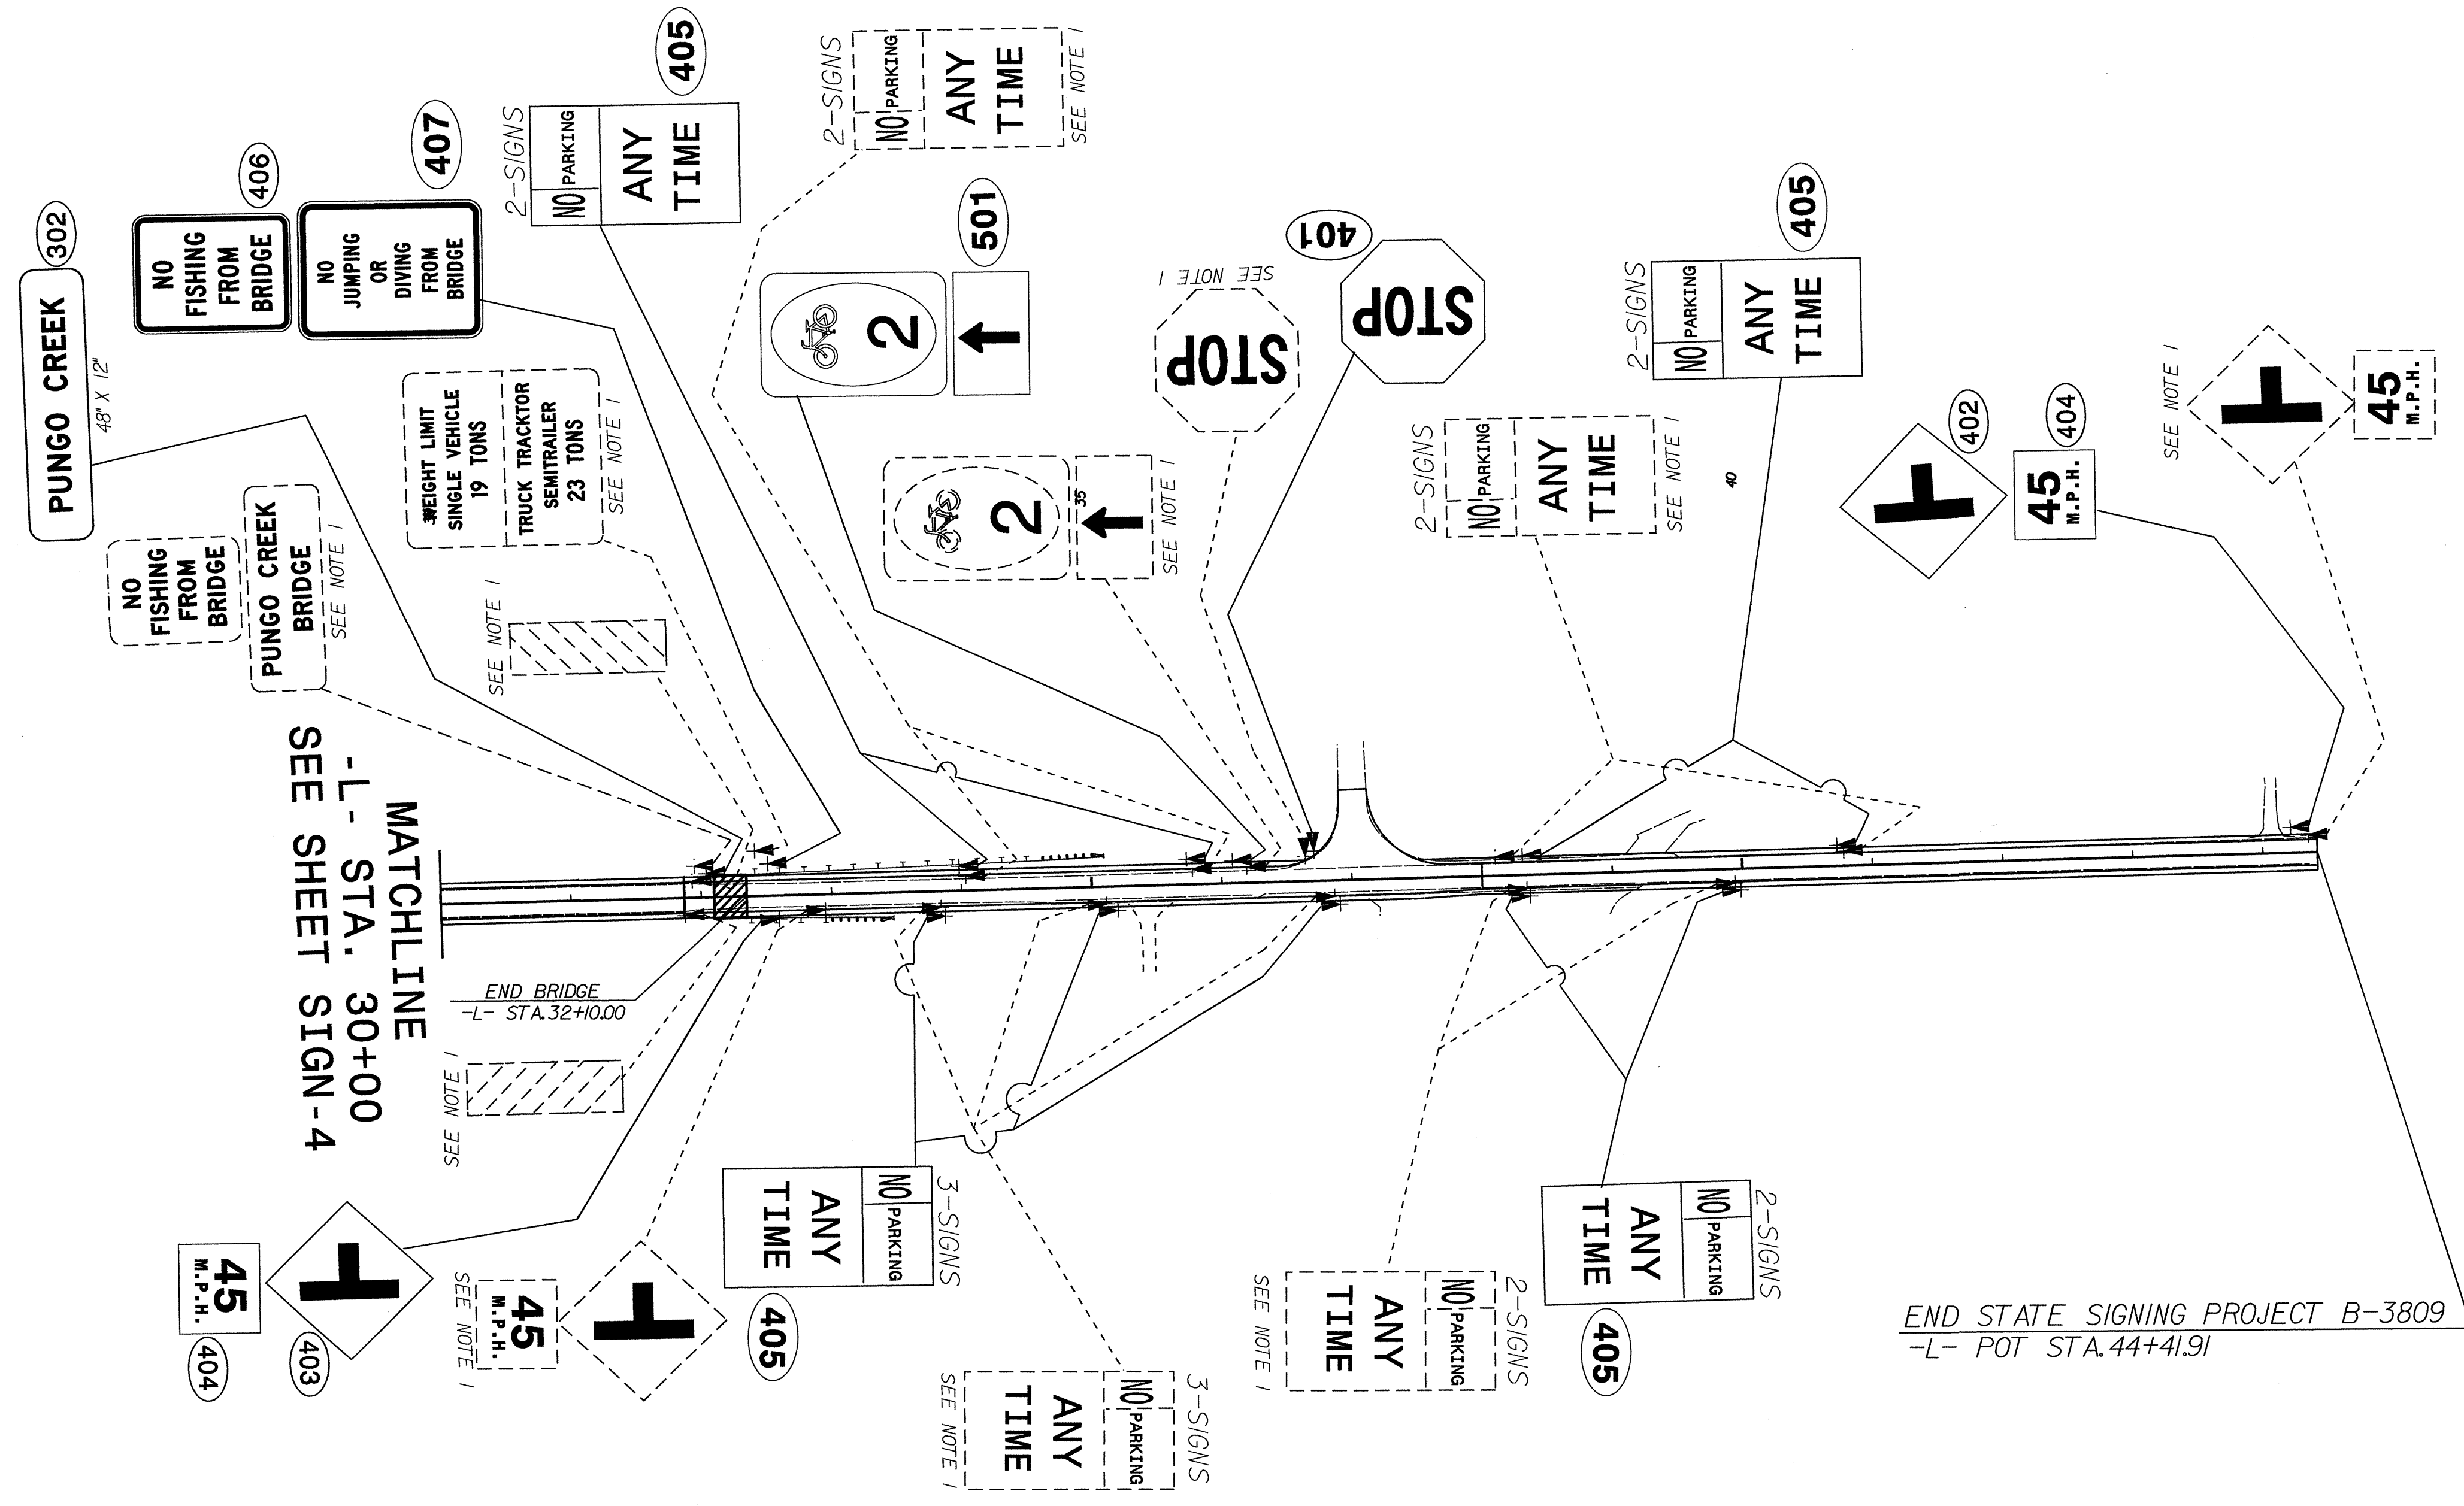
302
PUNGO CREEK
48" X 12"

406
NO FISHING FROM BRIDGE

407
NO JUMPING OR DIVING FROM BRIDGE

405
2-SIGNS
NO PARKING
ANY TIME

2-SIGNS
NO PARKING
ANY TIME
SEE NOTE 1

501
2

WEIGHT LIMIT SINGLE VEHICLE 19 TONS
TRUCK TRACKTOR SEMITRAILER 23 TONS
SEE NOTE 1

NO FISHING FROM BRIDGE

PUNGO CREEK BRIDGE
SEE NOTE 1

SEE NOTE 1

2
35
SEE NOTE 1

401
STOP

STOP
SEE NOTE 1

405
2-SIGNS
NO PARKING
ANY TIME

2-SIGNS
NO PARKING
ANY TIME
SEE NOTE 1
40

402

404
45 M.P.H.

45 M.P.H.
SEE NOTE 1

MATCHLINE
-L- STA. 30+00
SEE SHEET SIGN-4

END BRIDGE
-L- STA.32+10.00

SEE NOTE 1

45 M.P.H.
404
403

45 M.P.H.
SEE NOTE 1

3-SIGNS
NO PARKING
ANY TIME
405

3-SIGNS
NO PARKING
ANY TIME
SEE NOTE 1

2-SIGNS
NO PARKING
ANY TIME
SEE NOTE 1

2-SIGNS
NO PARKING
ANY TIME
405

END STATE SIGNING PROJECT B-3809
-L- POT STA.44+41.91